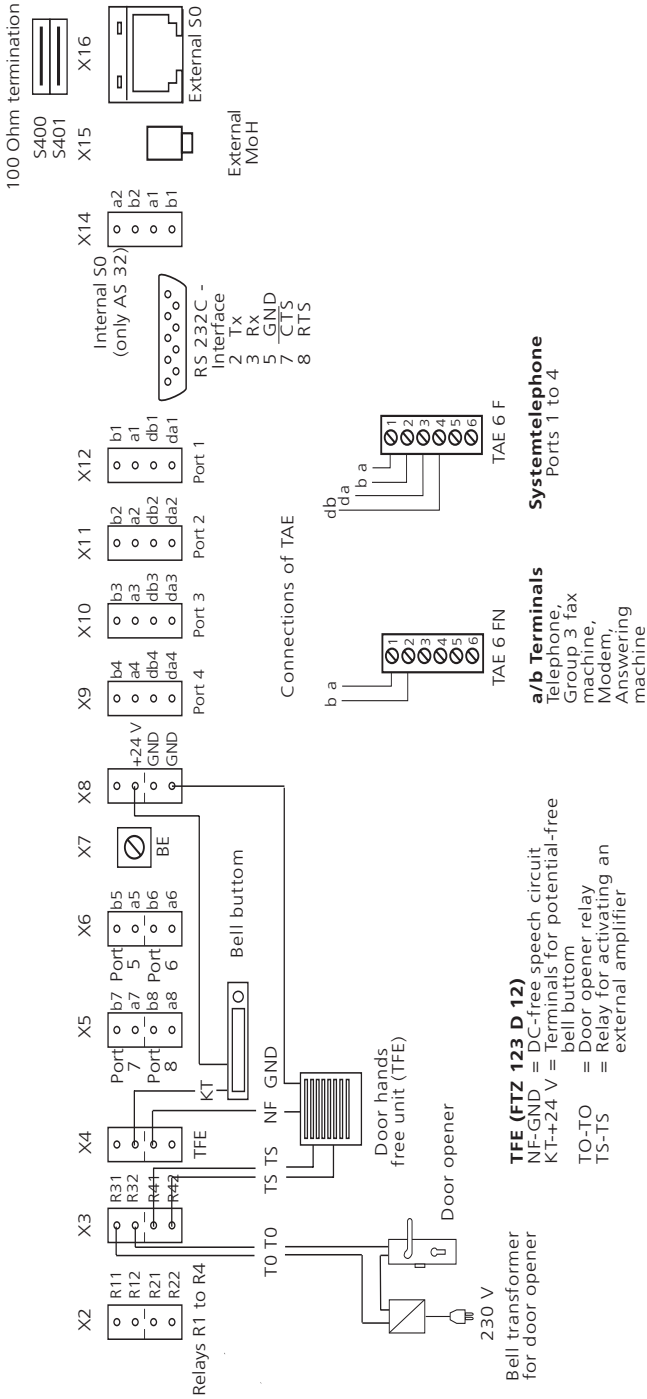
100 Ohm termination
S400
S401
X16
External S0
X15
External MoH
X14
a2
b2
a1
b1
Internal S0 (only AS 32)
RS 232C - Interface
2 Tx
3 Rx
5 GND
7 CTS
8 RTS
X12
b1
a1
db1
da1
Port 1
X11
b2
a2
db2
da2
Port 2
X10
b3
a3
db3
da3
Port 3
X9
b4
a4
db4
da4
Port 4
Connections of TAE
b a
TAE 6 FN
db
da
b a
TAE 6 F
a/b Terminals
Telephone, Group 3 fax machine, Modem, Answering machine
Systemtelephone
Ports 1 to 4
X8
+24 V
GND
GND
X7
BE
X6
b5
a5
b6
a6
Port 5
Port 6
X5
b7
a7
b8
a8
Port 7
Port 8
Bell buttom
KT
GND
X4
TFE
NF
TS
Door hands free unit (TFE)
X3
R31
R32
R41
R42
TS
TO TO
Door opener
X2
R11
R12
R21
R22
Relays R1 to R4
230 V
Bell transformer for door opener
TFE (FTZ 123 D 12)
NF-GND = DC-free speech circuit
KT-+24 V = Terminals for potential-free bell buttom
TO-TO = Door opener relay
TS-TS = Relay for activating an external amplifier